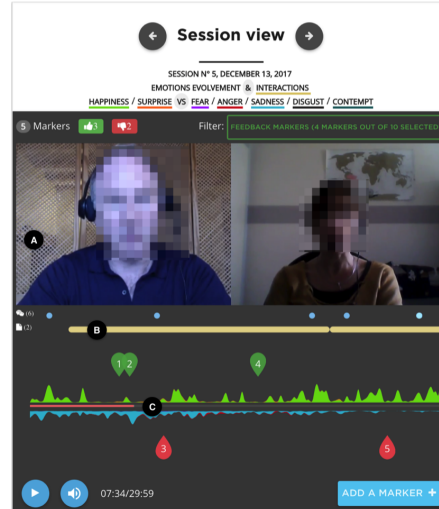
Session view

SESSION N° 5, DECEMBER 13, 2017

EMOTIONS EVOLVEMENT & INTERACTIONS

HAPPINESS / SURPRISE VS FEAR / ANGER / SADNESS / DISGUST / CONTEMPT

5 Markers 3 2

Filter: FEEDBACK MARKERS (4 MARKERS OUT OF 10 SELECTED

A

(6)

(2)

B

1 2

4

C

3

5

07:34/29:59

ADD A MARKER +